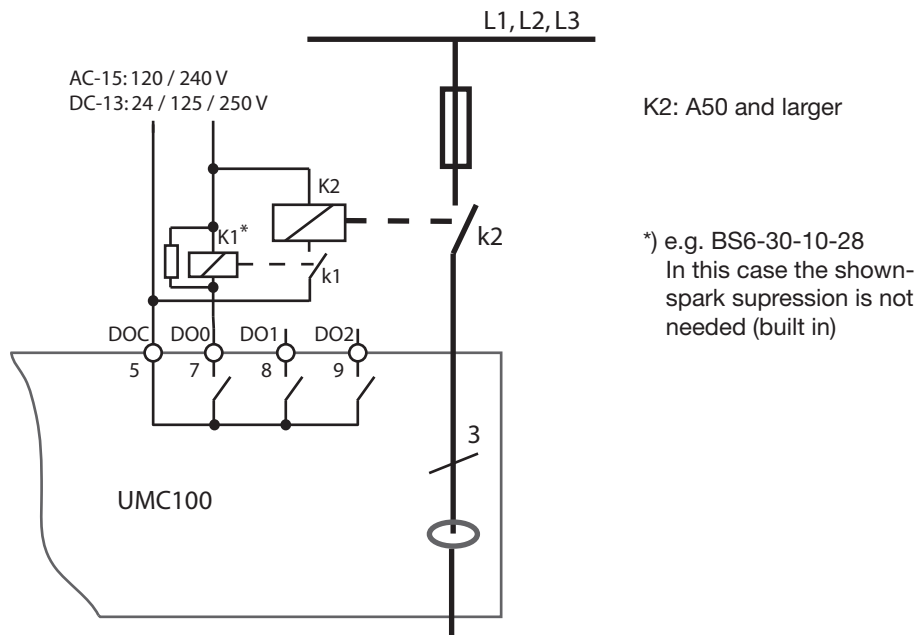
L1, L2, L3

AC-15: 120 / 240 V
DC-13: 24 / 125 / 250 V

K2: A50 and larger

K2

K1*

k2

k1

*) e.g. BS6-30-10-28
In this case the shown-spark supression is not needed (built in)

DOC
5

DO0
7

DO1
8

DO2
9

3

UMC100